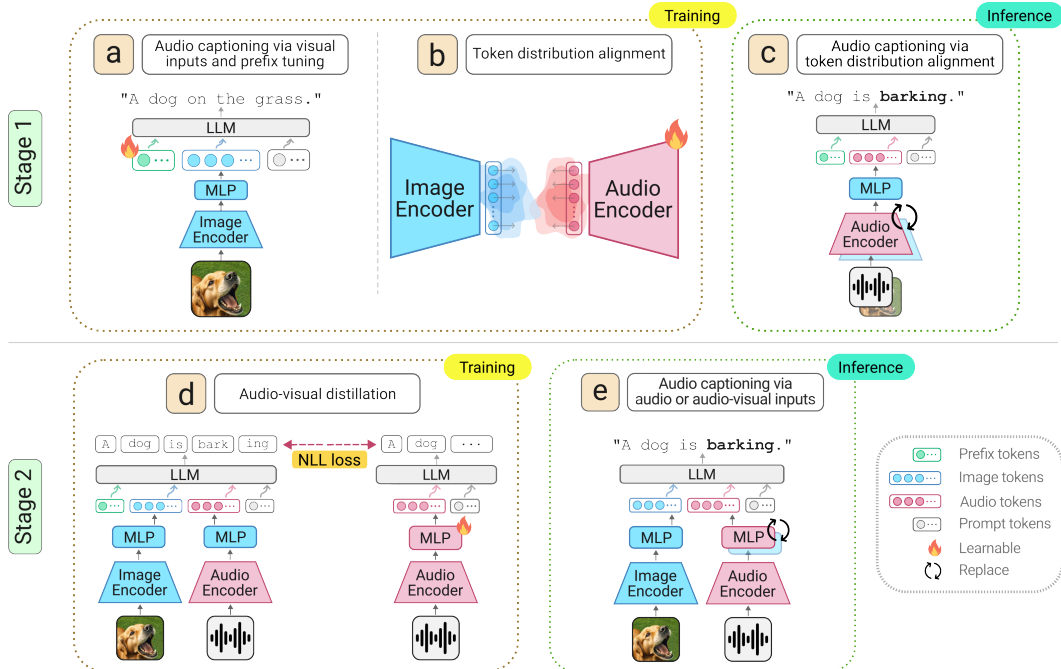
Training

Inference

Stage 1

a
Audio captioning via visual inputs and prefix tuning

"A dog on the grass."

LLM

MLP

Image Encoder

b
Token distribution alignment

Image Encoder

Audio Encoder

c
Audio captioning via token distribution alignment

"A dog is **barking**."

LLM

MLP

Audio Encoder

Stage 2

Training

d
Audio-visual distillation

A dog is bark ing

NLL loss

A dog ···

LLM

LLM

MLP

MLP

MLP

Image Encoder

Audio Encoder

Audio Encoder

Inference

e
Audio captioning via audio or audio-visual inputs

"A dog is **barking**."

LLM

MLP

MLP

Image Encoder

Audio Encoder

Prefix tokens
Image tokens
Audio tokens
Prompt tokens
Learnable
Replace